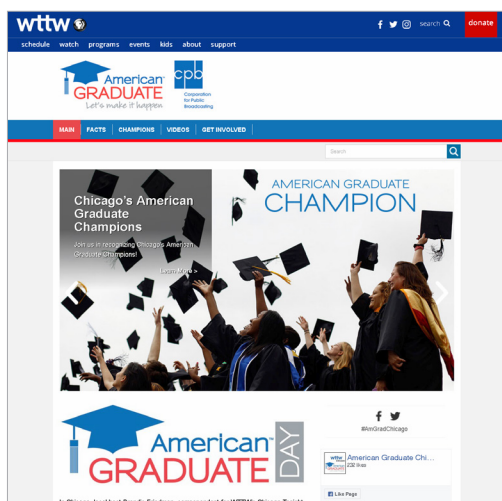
wttw

search

donate

schedule watch programs events kids about support

American GRADUATE Let's make it happen

cpb Corporation for Public Broadcasting

MAIN FACTS CHAMPIONS VIDEOS GET INVOLVED

Search

Chicago's American Graduate Champions

Join us in recognizing Chicago's American Graduate Champions!

Learn More >

AMERICAN GRADUATE CHAMPION

American GRADUATE DAY

#AmGradChicago

American Graduate Chi...

232 likes

Like Page